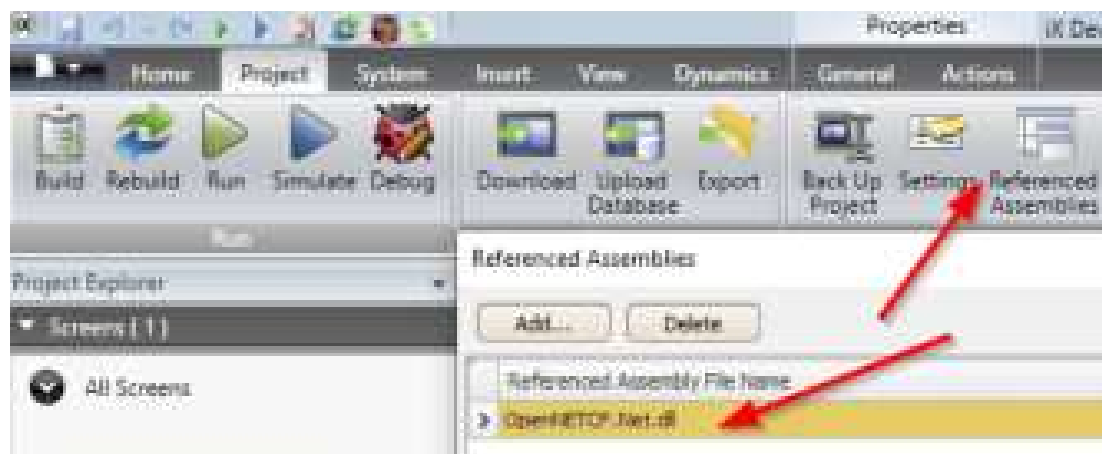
Properties iX De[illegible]

Home Project System Insert View Dynamics General Actions

Build Rebuild Run Simulate Debug Download Upload Database Export Back Up Project Settings Referenced Assemblies

Run

Project Explorer

Screens [1]

All Screens

Referenced Assemblies

Add... Delete

Referenced Assembly File Name

OpenNETCF.Net.dll